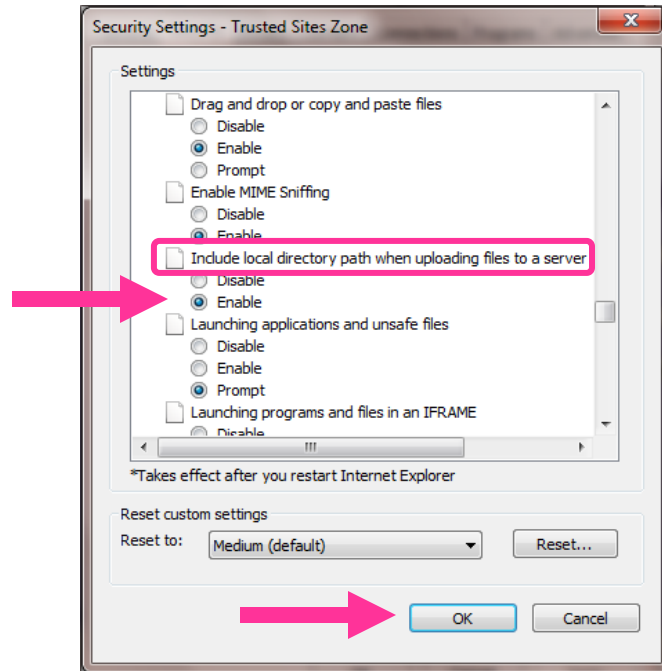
Security Settings - Trusted Sites Zone

Settings

Drag and drop or copy and paste files
Disable
Enable
Prompt
Enable MIME Sniffing
Disable
Enable
Include local directory path when uploading files to a server
Disable
Enable
Launching applications and unsafe files
Disable
Enable
Prompt
Launching programs and files in an IFRAME
Disable

*Takes effect after you restart Internet Explorer

Reset custom settings
Reset to: Medium (default)
Reset...

OK
Cancel